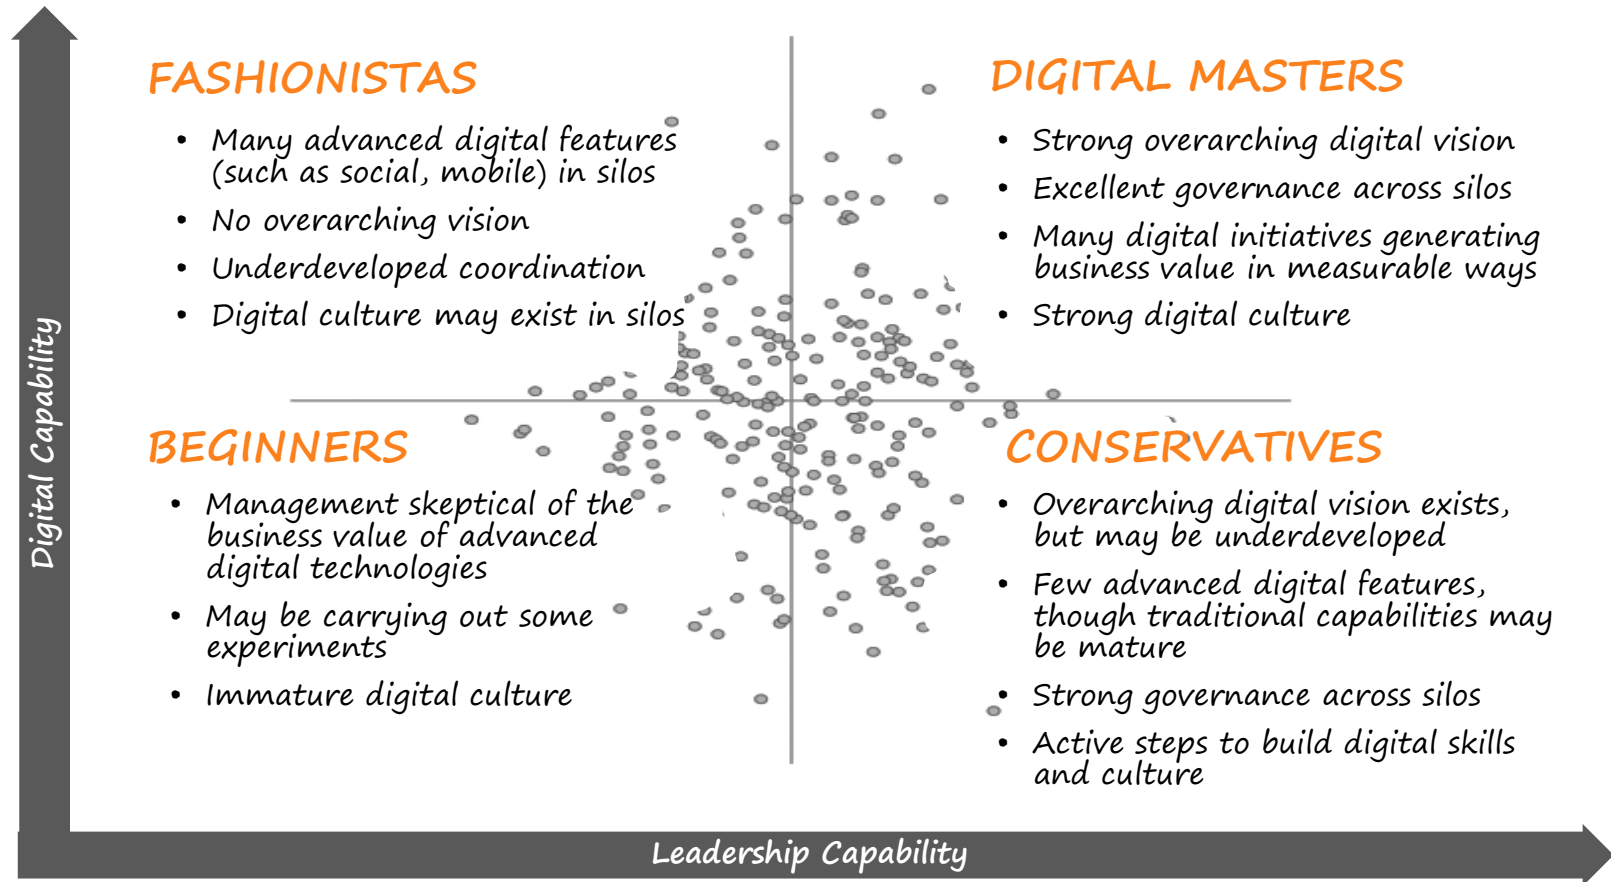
Digital Capability

FASHIONISTAS

• Many advanced digital features (such as social, mobile) in silos
• No overarching vision
• Underdeveloped coordination
• Digital culture may exist in silos

DIGITAL MASTERS

• Strong overarching digital vision
• Excellent governance across silos
• Many digital initiatives generating business value in measurable ways
• Strong digital culture

BEGINNERS

• Management skeptical of the business value of advanced digital technologies
• May be carrying out some experiments
• Immature digital culture

CONSERVATIVES

• Overarching digital vision exists, but may be underdeveloped
• Few advanced digital features, though traditional capabilities may be mature
• Strong governance across silos
• Active steps to build digital skills and culture

Leadership Capability